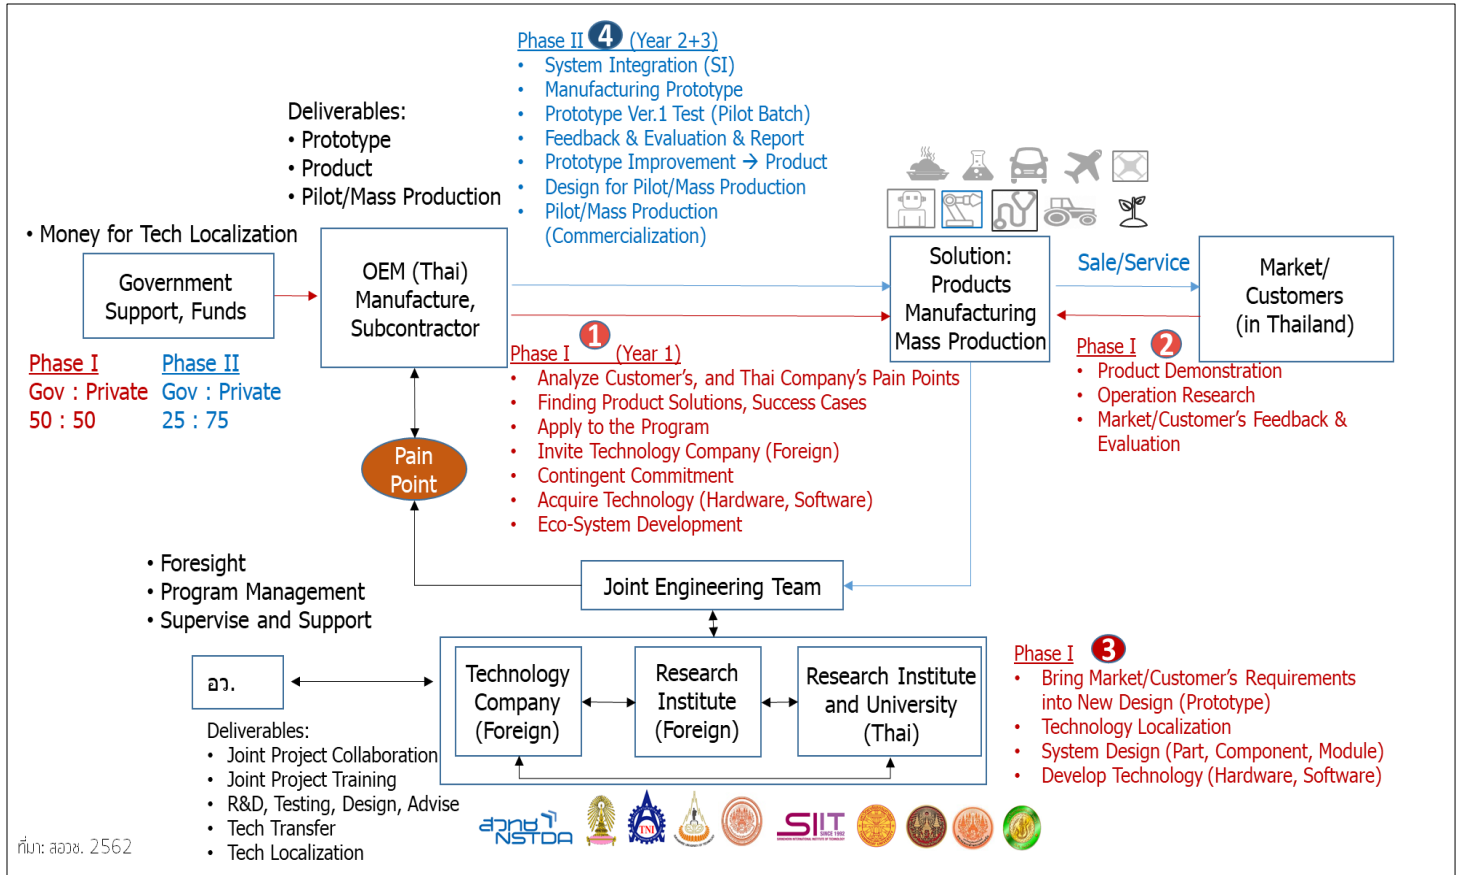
Phase II 4 (Year 2+3)
• System Integration (SI)
• Manufacturing Prototype
• Prototype Ver.1 Test (Pilot Batch)
• Feedback & Evaluation & Report
• Prototype Improvement → Product
• Design for Pilot/Mass Production
• Pilot/Mass Production (Commercialization)

Deliverables:
• Prototype
• Product
• Pilot/Mass Production

• Money for Tech Localization

Government Support, Funds

OEM (Thai) Manufacture, Subcontractor

Solution: Products Manufacturing Mass Production

Sale/Service

Market/ Customers (in Thailand)

Phase I
Gov : Private
50 : 50

Phase II
Gov : Private
25 : 75

Phase I 1 (Year 1)
• Analyze Customer's, and Thai Company's Pain Points
• Finding Product Solutions, Success Cases
• Apply to the Program
• Invite Technology Company (Foreign)
• Contingent Commitment
• Acquire Technology (Hardware, Software)
• Eco-System Development

Phase I 2
• Product Demonstration
• Operation Research
• Market/Customer's Feedback & Evaluation

Pain Point

• Foresight
• Program Management
• Supervise and Support

Joint Engineering Team

อว.

Technology Company (Foreign)

Research Institute (Foreign)

Research Institute and University (Thai)

Phase I 3
• Bring Market/Customer's Requirements into New Design (Prototype)
• Technology Localization
• System Design (Part, Component, Module)
• Develop Technology (Hardware, Software)

Deliverables:
• Joint Project Collaboration
• Joint Project Training
• R&D, Testing, Design, Advise
• Tech Transfer
• Tech Localization

สวทช NSTDA

TNI

SIIT

ที่มา: สอวช. 2562